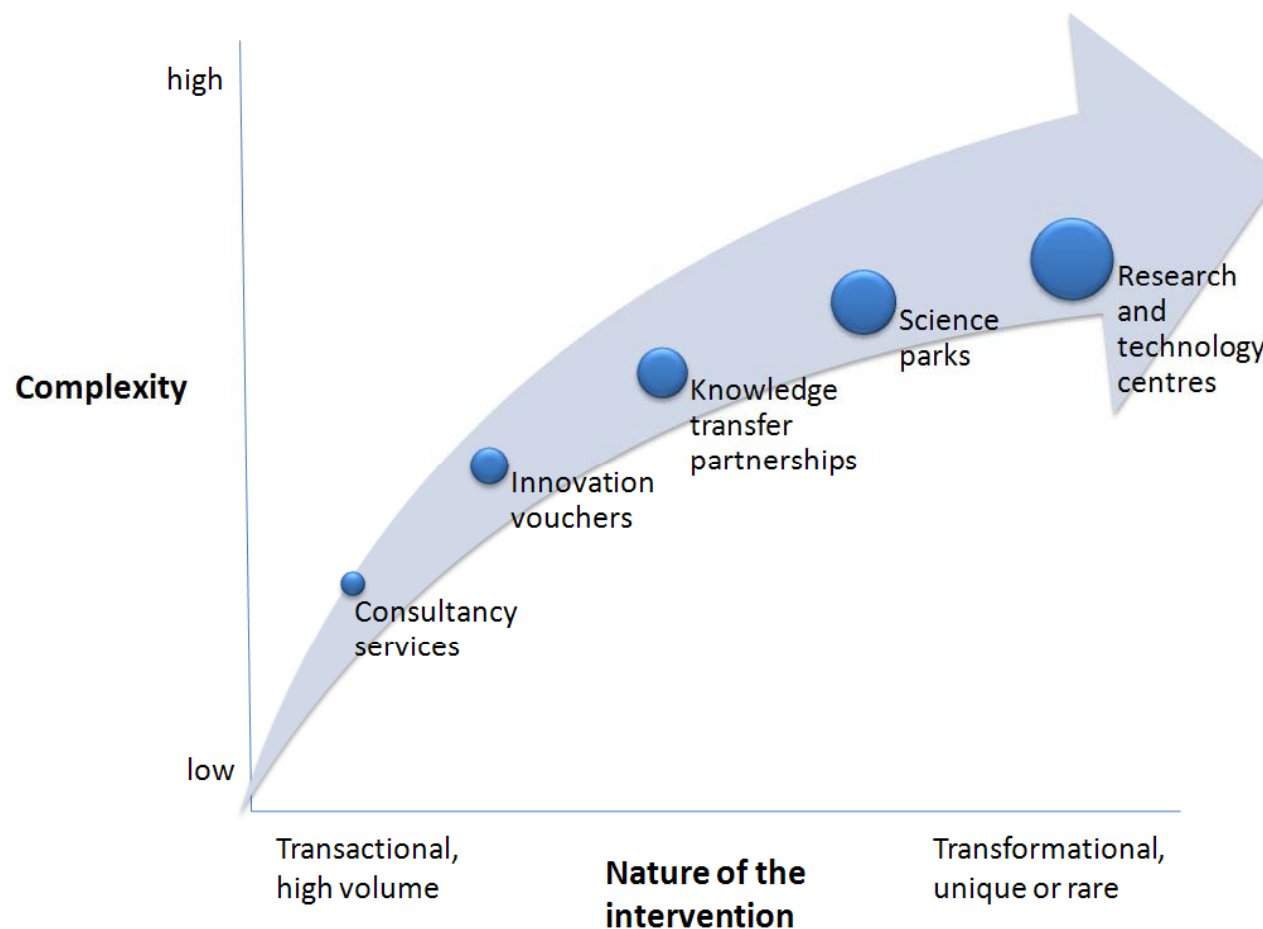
high

Complexity

low

Research and technology centres

Science parks

Knowledge transfer partnerships

Innovation vouchers

Consultancy services

Transactional, high volume

Nature of the intervention

Transformational, unique or rare